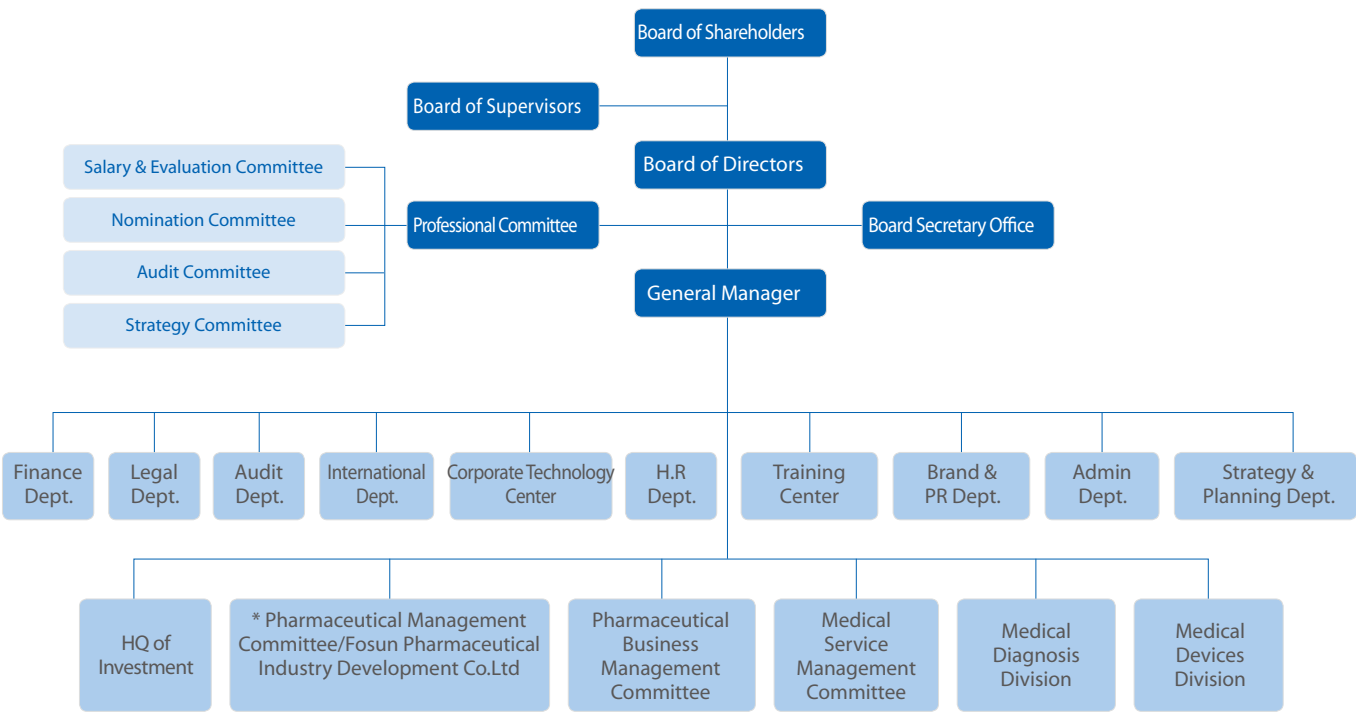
Board of Shareholders

Board of Supervisors

Board of Directors

Salary & Evaluation Committee

Nomination Committee

Audit Committee

Strategy Committee

Professional Committee

Board Secretary Office

General Manager

Finance Dept.

Legal Dept.

Audit Dept.

International Dept.

Corporate Technology Center

H.R Dept.

Training Center

Brand & PR Dept.

Admin Dept.

Strategy & Planning Dept.

HQ of Investment

* Pharmaceutical Management Committee/Fosun Pharmaceutical Industry Development Co.Ltd

Pharmaceutical Business Management Committee

Medical Service Management Committee

Medical Diagnosis Division

Medical Devices Division